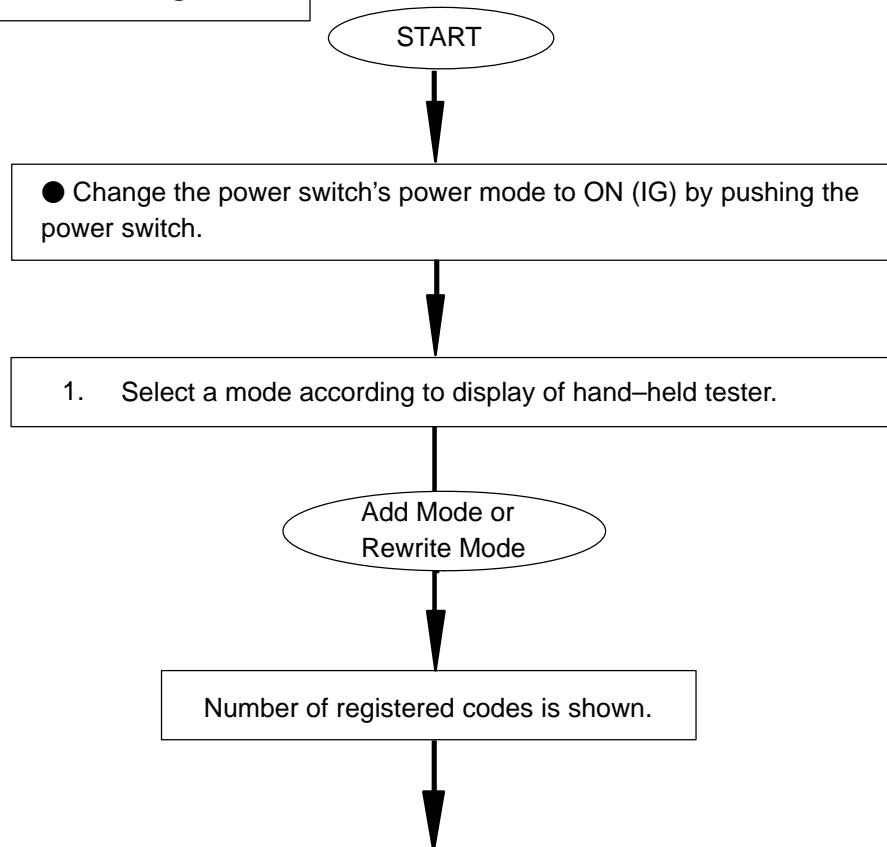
START

● Change the power switch's power mode to ON (IG) by pushing the power switch.

1. Select a mode according to display of hand–held tester.

Add Mode or Rewrite Mode

Number of registered codes is shown.